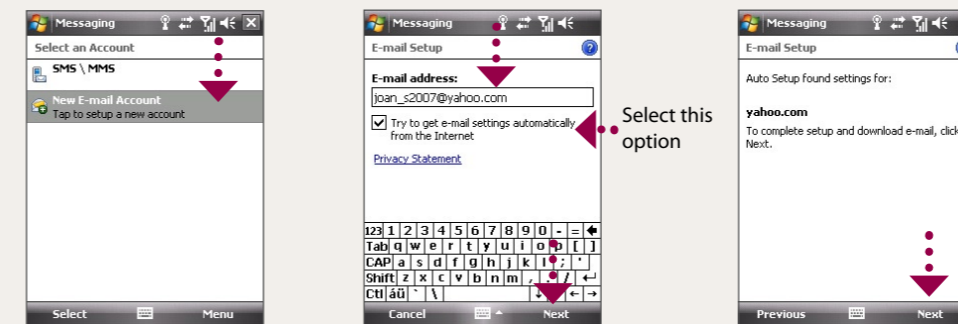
Messaging

Select an Account

SMS \ MMS

New E-mail Account
Tap to setup a new account

Select Menu

Messaging

E-mail Setup

E-mail address:

joan_s2007@yahoo.com

Try to get e-mail settings automatically from the Internet

Privacy Statement

| 123 | 1 | 2 | 3 | 4 | 5 | 6 | 7 | 8 | 9 | 0 | - | = | ← |
|---|---|---|---|---|---|---|---|---|---|---|---|---|---|
| Tab | q | w | e | r | t | y | u | i | o | p | [ | ] | |
| CAP | a | s | d | f | g | h | j | k | l | ; | ' | | |
| Shift | z | x | c | v | b | n | m | , | . | / | ↵ | | |
| Ctl | áü | ` | \ | | | | | ↓ | ↑ | ← | → | | |

Cancel Next

Select this option

Messaging

E-mail Setup

Auto Setup found settings for:

yahoo.com

To complete setup and download e-mail, click Next.

Previous Next